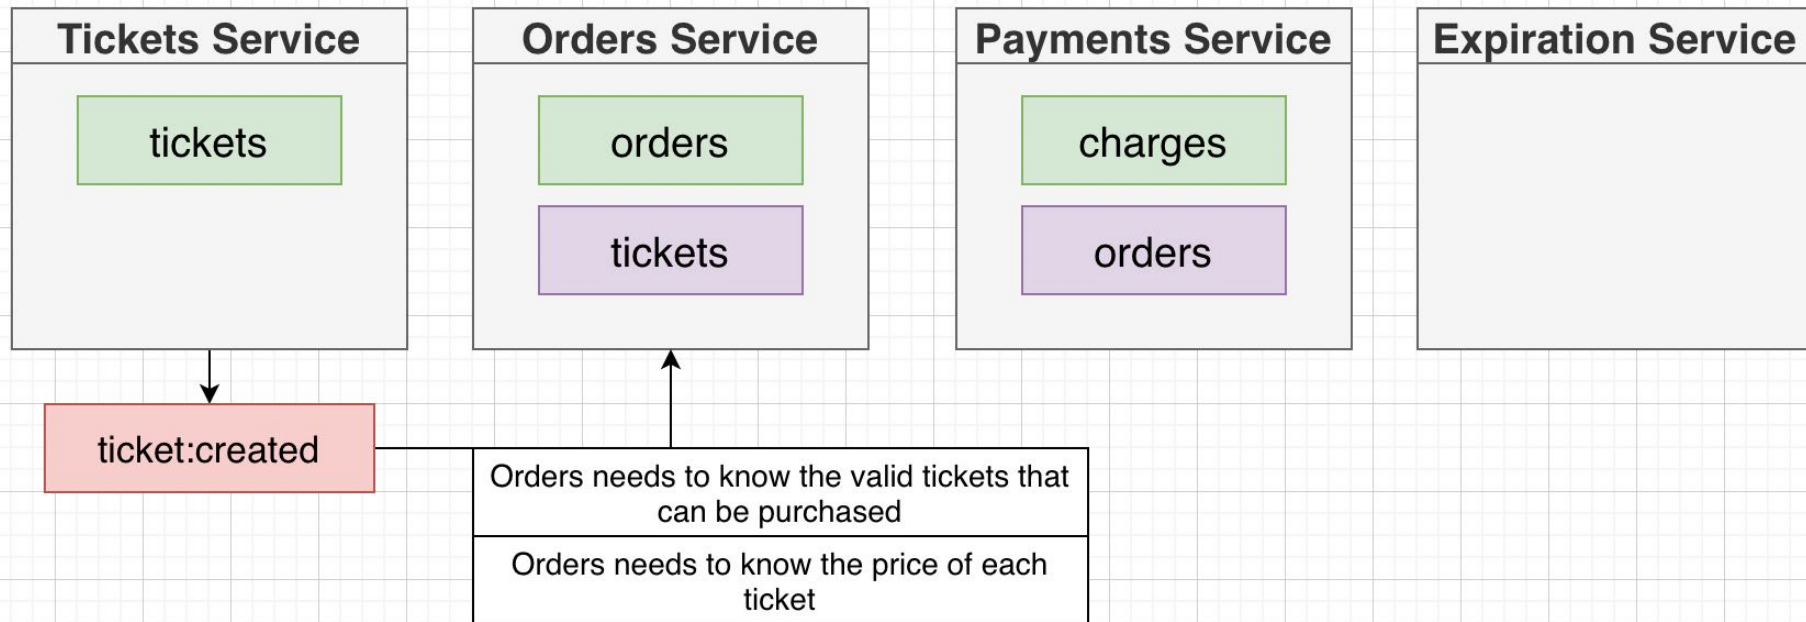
Tickets Service

tickets

Orders Service

orders

tickets

Payments Service

charges

orders

Expiration Service

ticket:created

Orders needs to know the valid tickets that can be purchased

Orders needs to know the price of each ticket